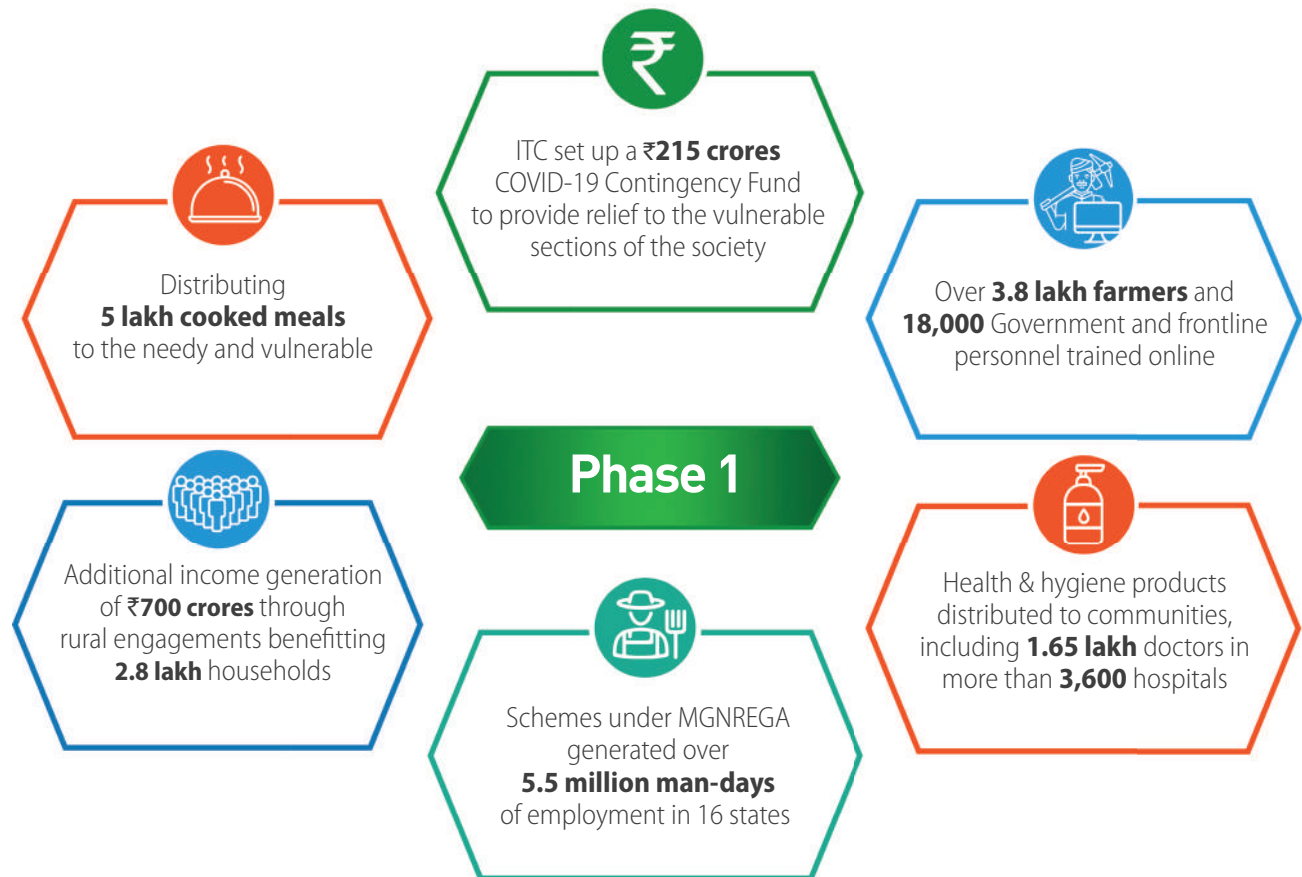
₹

ITC set up a ₹**215 crores** COVID-19 Contingency Fund to provide relief to the vulnerable sections of the society

Distributing **5 lakh cooked meals** to the needy and vulnerable

Over **3.8 lakh farmers** and **18,000** Government and frontline personnel trained online

Phase 1

Additional income generation of ₹**700 crores** through rural engagements benefitting **2.8 lakh** households

Health & hygiene products distributed to communities, including **1.65 lakh** doctors in more than **3,600** hospitals

Schemes under MGNREGA generated over **5.5 million man-days** of employment in 16 states